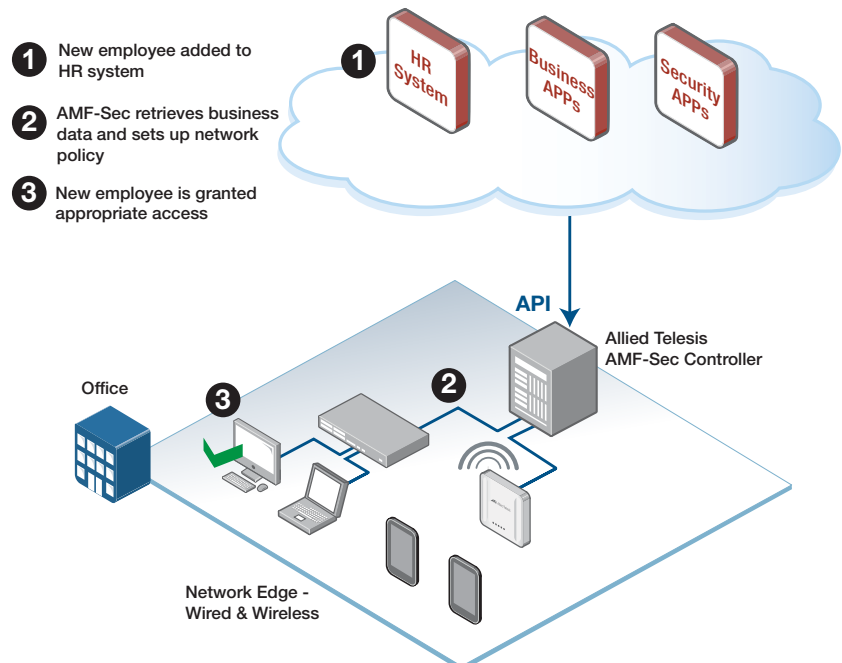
1 New employee added to HR system

2 AMF-Sec retrieves business data and sets up network policy

3 New employee is granted appropriate access

1

HR System

Business APPs

Security APPs

API

Allied Telesis
AMF-Sec Controller

Office

3

2

Network Edge - Wired & Wireless